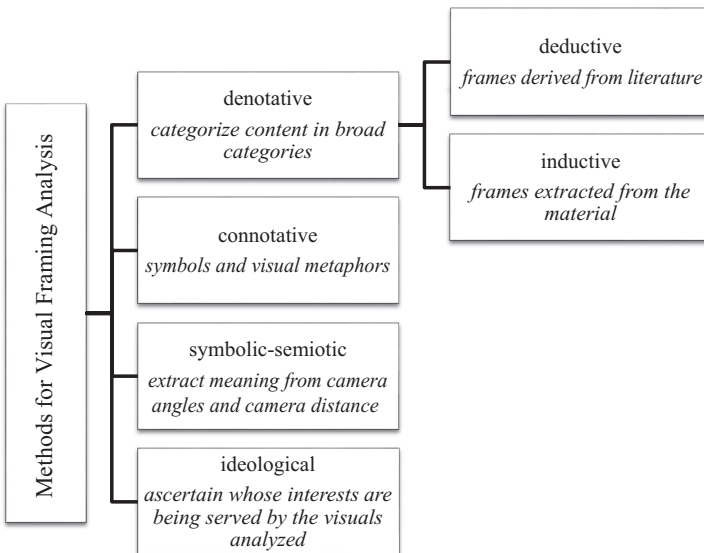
Methods for Visual Framing Analysis

denotative
*categorize content in broad categories*

deductive
*frames derived from literature*

inductive
*frames extracted from the material*

connotative
*symbols and visual metaphors*

symbolic-semiotic
*extract meaning from camera angles and camera distance*

ideological
*ascertain whose interests are being served by the visuals analyzed*